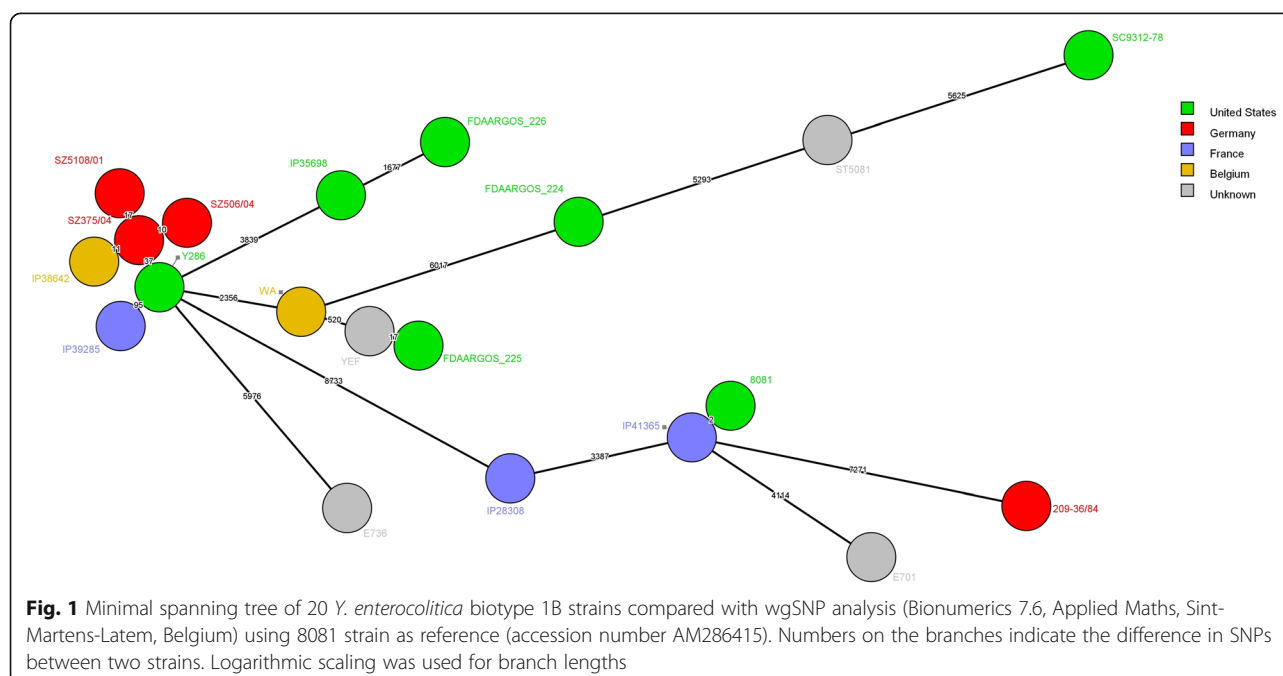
SC9312-78

United States
Germany
France
Belgium
Unknown

5625

FDAARGOS_226

ST5081

5293

SZ5108/01

IP35698

1677

FDAARGOS_224

SZ506/04

17

SZ375/04

10

3839

11

37

Y286

6017

IP38642

WA

2356

95

520

17

FDAARGOS_225

IP39285

YEF

8081

5976

8733

IP41365

2

3387

7271

4114

209-36/84

E736

IP28308

E701

**Fig. 1** Minimal spanning tree of 20 *Y. enterocolitica* biotype 1B strains compared with wgSNP analysis (Bionumerics 7.6, Applied Maths, Sint-Martens-Latem, Belgium) using 8081 strain as reference (accession number AM286415). Numbers on the branches indicate the difference in SNPs between two strains. Logarithmic scaling was used for branch lengths